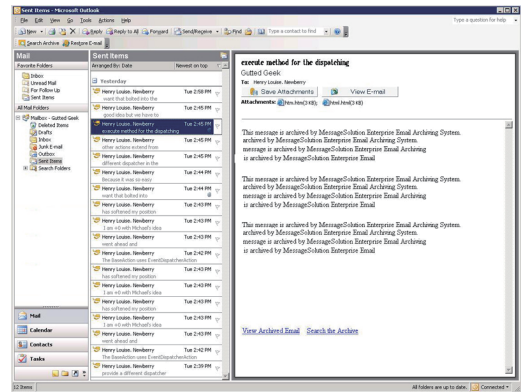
Sent Items - Microsoft Outlook

File Edit View Go Tools Actions Help

Type a question for help

New Reply Reply to All Forward Send/Receive Find Type a contact to find

Search Archive Restore E-mail

Mail

Favorite Folders

Inbox
Unread Mail
For Follow Up
Sent Items

All Mail Folders

Mailbox - Gutted Geek
Deleted Items
Drafts
Inbox
Junk E-mail
Outbox
Sent Items
Search Folders

Sent Items

Arranged By: Date Newest on top

Yesterday

Henry Louise. Newberry Tue 2:58 PM
want that bolted into the

Henry Louise. Newberry Tue 2:48 PM
good idea but we have to

Henry Louise. Newberry Tue 2:45 PM
execute method for the dispatching

Henry Louise. Newberry Tue 2:45 PM
other actions extend from

Henry Louise. Newberry Tue 2:45 PM
different dispatcher in the

Henry Louise. Newberry Tue 2:44 PM
Because it was so easy

Henry Louise. Newberry Tue 2:44 PM
want that bolted into

Henry Louise. Newberry Tue 2:43 PM
has softened my position

Henry Louise. Newberry Tue 2:43 PM
I am +0 with Michael's idea

Henry Louise. Newberry Tue 2:43 PM
went ahead and

Henry Louise. Newberry Tue 2:42 PM
The BaseAction uses EventDispatchAction

Henry Louise. Newberry Tue 2:43 PM
has softened my position

Henry Louise. Newberry Tue 2:43 PM
I am +0 with Michael's idea

Henry Louise. Newberry Tue 2:43 PM
I am +0 with Michael's idea

Henry Louise. Newberry Tue 2:43 PM
went ahead and

Henry Louise. Newberry Tue 2:42 PM
The BaseAction uses EventDispatchAction

Henry Louise. Newberry Tue 2:39 PM
provide a different dispatcher

execute method for the dispatching

Gutted Geek

To: Henry Louise. Newberry

Save Attachments View E-mail

Attachments: htm.htm(3 KB) html.htm(3 KB)

This message is archived by MessageSolution Enterprise Email Archiving System.
archived by MessageSolution Enterprise Email Archiving System.
message is archived by MessageSolution Enterprise Email Archiving
is archived by MessageSolution Enterprise Email

This message is archived by MessageSolution Enterprise Email Archiving System.
archived by MessageSolution Enterprise Email Archiving System.
message is archived by MessageSolution Enterprise Email Archiving
is archived by MessageSolution Enterprise Email

This message is archived by MessageSolution Enterprise Email Archiving System.
archived by MessageSolution Enterprise Email Archiving System.
message is archived by MessageSolution Enterprise Email Archiving
is archived by MessageSolution Enterprise Email

View Archived Email Search the Archive

Mail

Calendar

Contacts

Tasks

12 Items

All folders are up to date. Connected